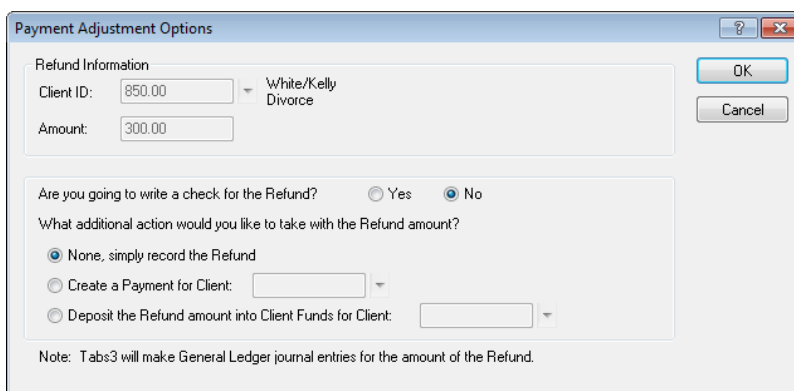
Payment Adjustment Options

?

Refund Information

Client ID: 850.00 White/Kelly Divorce

Amount: 300.00

OK

Cancel

Are you going to write a check for the Refund? Yes No

What additional action would you like to take with the Refund amount?

None, simply record the Refund

Create a Payment for Client:

Deposit the Refund amount into Client Funds for Client:

Note: Tabs3 will make General Ledger journal entries for the amount of the Refund.